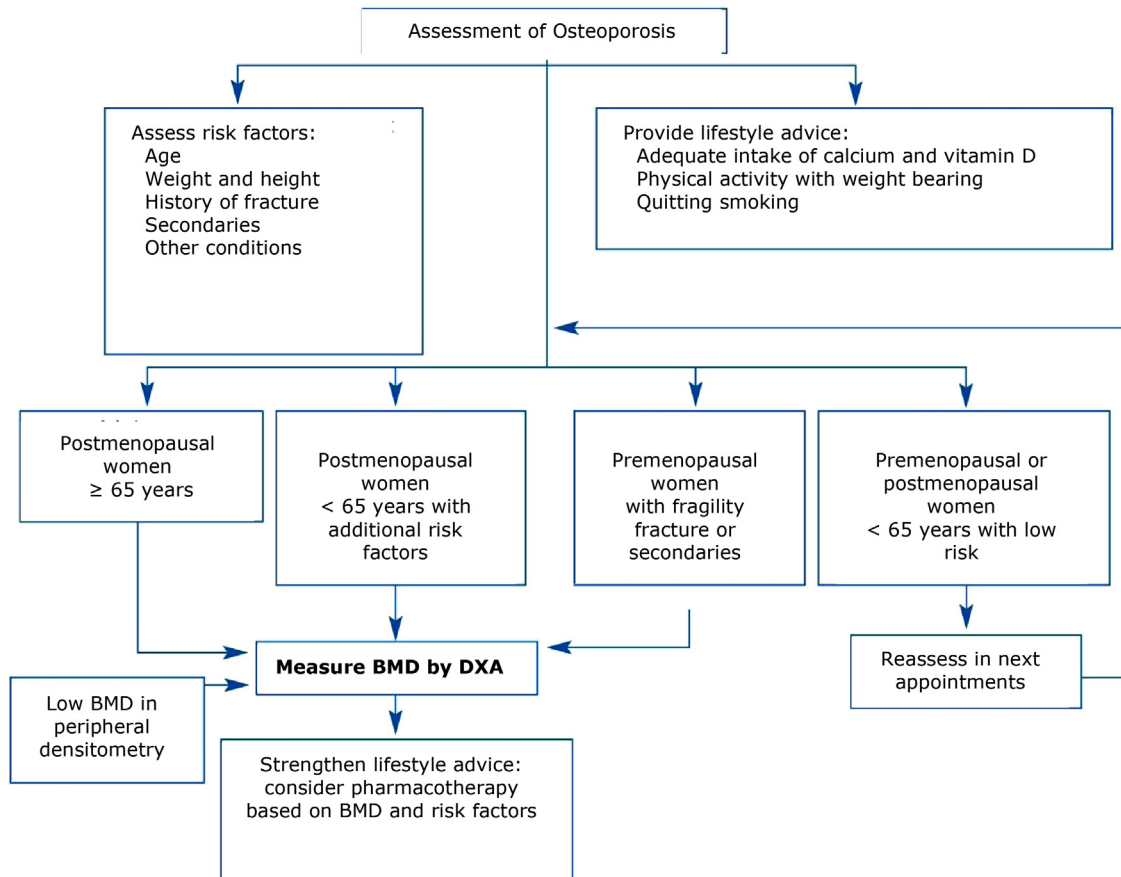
Assessment of Osteoporosis

Assess risk factors:
Age
Weight and height
History of fracture
Secondaries
Other conditions

Provide lifestyle advice:
Adequate intake of calcium and vitamin D
Physical activity with weight bearing
Quitting smoking

Postmenopausal women $\geq$ 65 years

Postmenopausal women < 65 years with additional risk factors

Premenopausal women with fragility fracture or secondaries

Premenopausal or postmenopausal women < 65 years with low risk

Measure BMD by DXA

Reassess in next appointments

Low BMD in peripheral densitometry

Strengthen lifestyle advice: consider pharmacotherapy based on BMD and risk factors